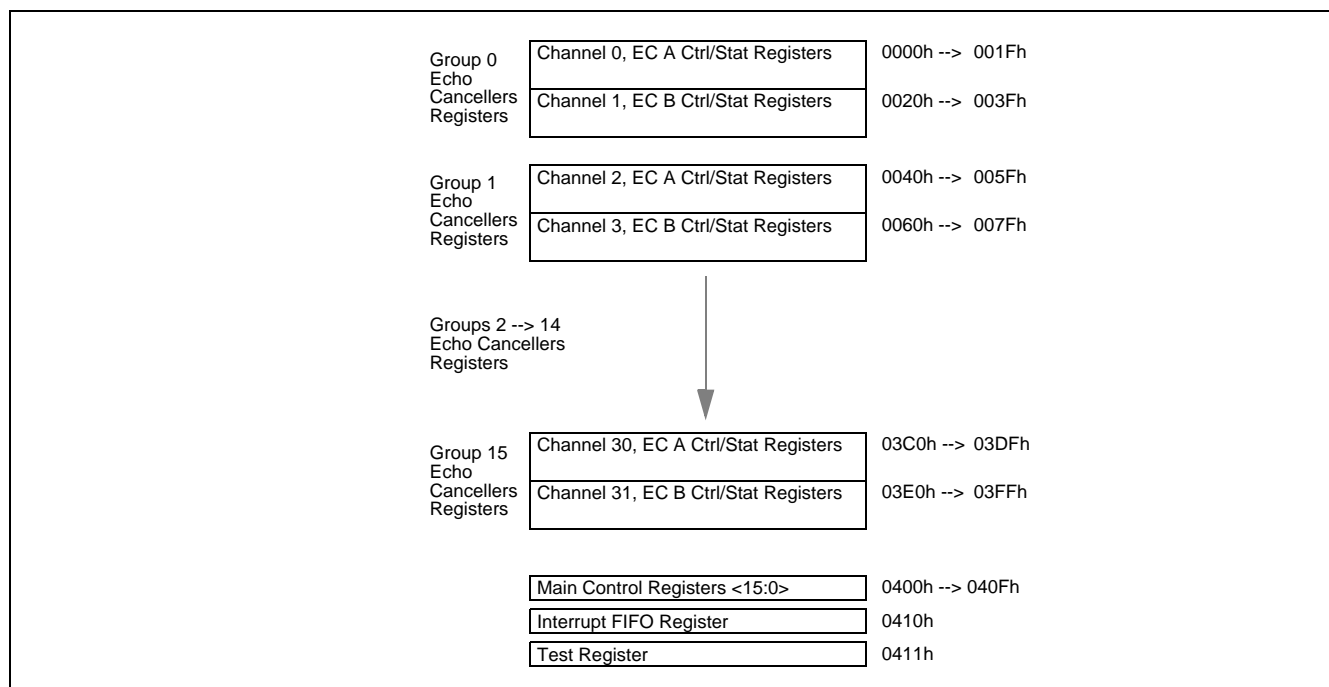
Group 0 Echo Cancellers Registers

Channel 0, EC A Ctrl/Stat Registers 0000h --> 001Fh

Channel 1, EC B Ctrl/Stat Registers 0020h --> 003Fh

Group 1 Echo Cancellers Registers

Channel 2, EC A Ctrl/Stat Registers 0040h --> 005Fh

Channel 3, EC B Ctrl/Stat Registers 0060h --> 007Fh

Groups 2 --> 14 Echo Cancellers Registers

Group 15 Echo Cancellers Registers

Channel 30, EC A Ctrl/Stat Registers 03C0h --> 03DFh

Channel 31, EC B Ctrl/Stat Registers 03E0h --> 03FFh

Main Control Registers <15:0> 0400h --> 040Fh

Interrupt FIFO Register 0410h

Test Register 0411h